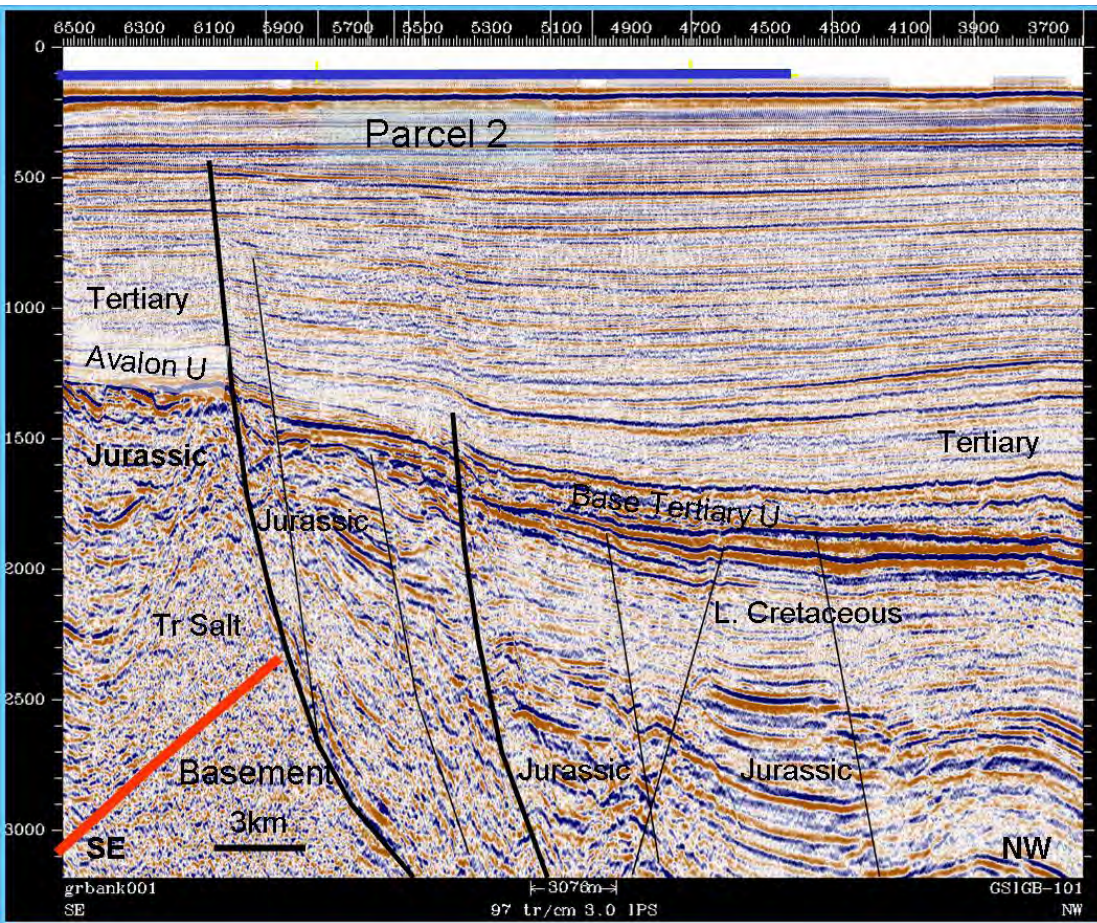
6500 6300 6100 5900 5700 5500 5300 5100 4900 4700 4500 4300 4100 3900 3700

0
500
1000
1500
2000
2500
3000

Parcel 2

Tertiary

Avalon U

Jurassic

Jurassic

Tertiary

Base Tertiary U

Tr Salt

L. Cretaceous

Basement

Jurassic

Jurassic

3km

SE

NW

grbank001
SE

|←3076m→|
97 tr/cm 3.0 IPS

GS1GB-101
NW